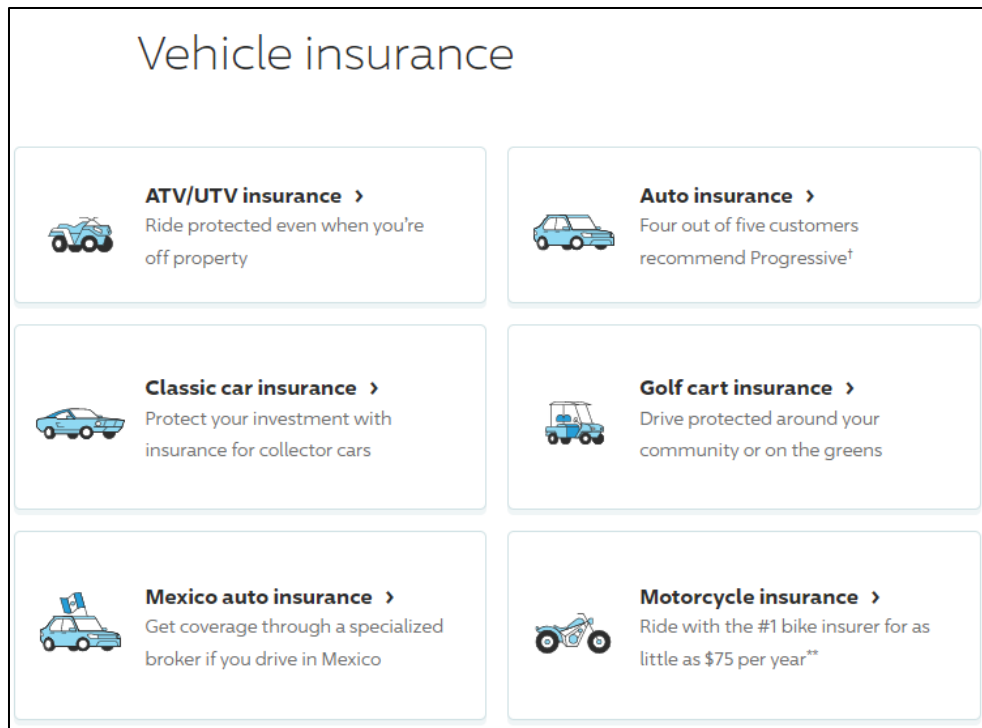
Vehicle insurance

ATV/UTV insurance ›
Ride protected even when you're off property

Auto insurance ›
Four out of five customers recommend Progressive†

Classic car insurance ›
Protect your investment with insurance for collector cars

Golf cart insurance ›
Drive protected around your community or on the greens

Mexico auto insurance ›
Get coverage through a specialized broker if you drive in Mexico

Motorcycle insurance ›
Ride with the #1 bike insurer for as little as $75 per year**